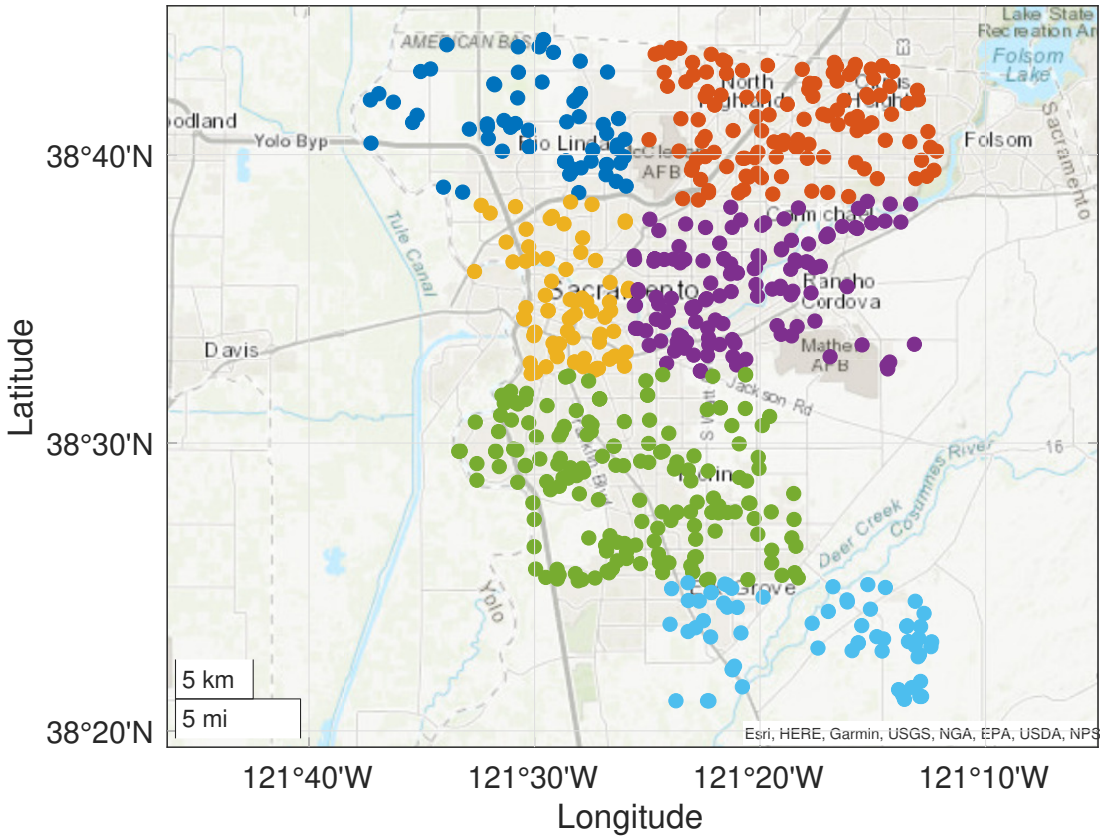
AMERICAN RIVER
Lake State Recreation Ar
Folsom Lake
oodland
Yolo Byp
Rio Linda
McClellan AFB
North Highlands
Citrus Heights
Folsom
Sacramento
Carmichael
Tule Canal
Sacramento
Rancho Cordova
Davis
Mather AFB
Jackson Rd
Cosumnes River
Deer Creek
Elk Grove
Yolo
16
5 km
5 mi
Esri, HERE, Garmin, USGS, NGA, EPA, USDA, NPS
38°40'N
38°30'N
38°20'N
Latitude
121°40'W
121°30'W
121°20'W
121°10'W
Longitude